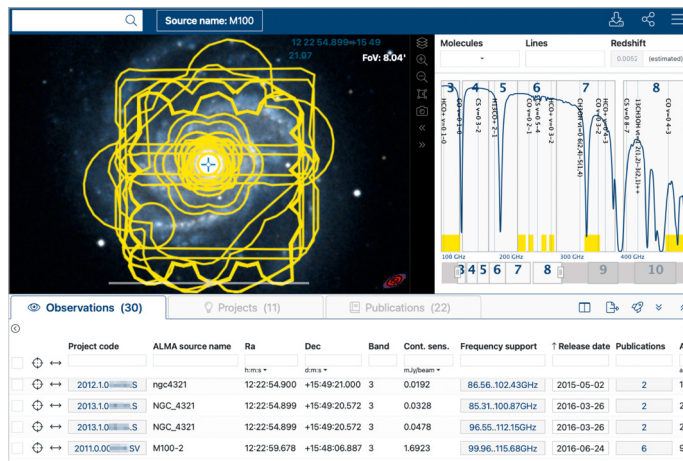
Source name: M100

12 22 54.899 +15 49 21.07

FoV: 8.04'

Molecules

Lines

Redshift

0.0052 (estimated)

3 4 5 6 7 8

HCO+ v=0 1-0
CO v=0 1-0
CS v=0 3-2
H13CO+ 2-1
CO v=0 2-1
CS v=0 5-4
CS v=0 7-6
CO v=0 3-2
HCO+ v=0 4-3
CH3OH v=0 6(2,4)-5(1,4)
CO v=0 4-3
13CH3OH v=0 2(1,2)-1(0,1)++

100 GHz
200 GHz
300 GHz
400 GHz

3 4 5 6 7 8 9 10

Observations (30)

Projects (11)

Publications (22)

| | | Project code | ALMA source name | Ra | Dec | Band | Cont. sens. | Frequency support | ↑ Release date | Publications |
|---|---|---|---|---|---|---|---|---|---|---|
| | | | | h:m:s | d:m:s | | mJy/beam | | | |
| | ↔ | 2012.1.0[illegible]S | ngc4321 | 12:22:54.900 | +15:49:21.000 | 3 | 0.0192 | 86.56..102.43GHz | 2015-05-02 | 2 |
| | ↔ | 2013.1.0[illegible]S | NGC_4321 | 12:22:54.899 | +15:49:20.572 | 3 | 0.0328 | 85.31..100.87GHz | 2016-03-26 | 2 |
| | ↔ | 2013.1.0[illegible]S | NGC_4321 | 12:22:54.899 | +15:49:20.572 | 3 | 0.0478 | 96.55..112.15GHz | 2016-03-26 | 2 |
| | ↔ | 2011.0.00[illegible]SV | M100-2 | 12:22:59.678 | +15:48:06.887 | 3 | 1.6923 | 99.96..115.68GHz | 2016-06-24 | 6 |